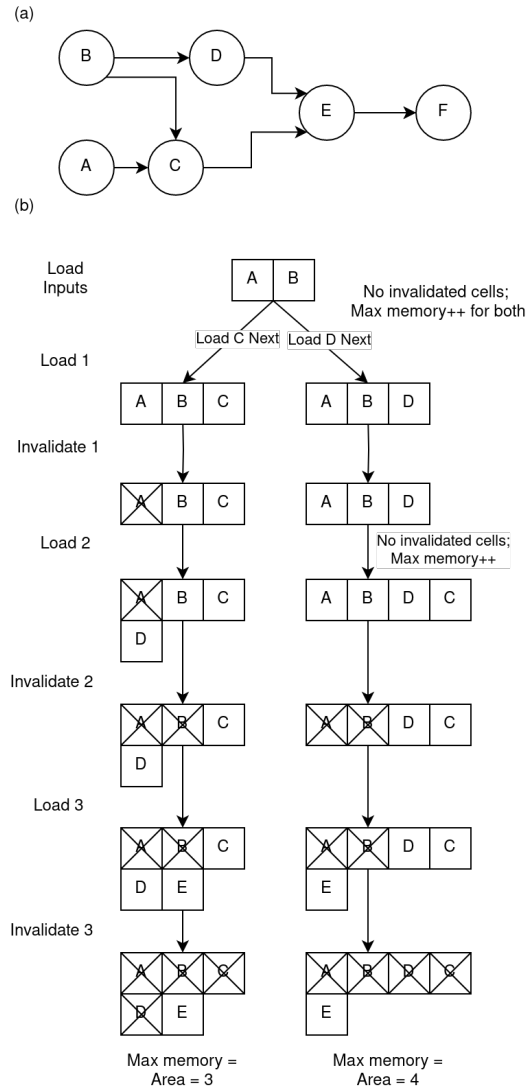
(a)

B

D

E

F

A

C

(b)

Load Inputs

A B

No invalidated cells; Max memory++ for both

Load C Next

Load D Next

Load 1

A B C

A B D

Invalidate 1

A B C

A B D

Load 2

No invalidated cells; Max memory++

A B C

D

A B D C

Invalidate 2

A B C

D

A B D C

Load 3

A B C

D E

A B D C

E

Invalidate 3

A B C

D E

A B D C

E

Max memory = Area = 3

Max memory = Area = 4